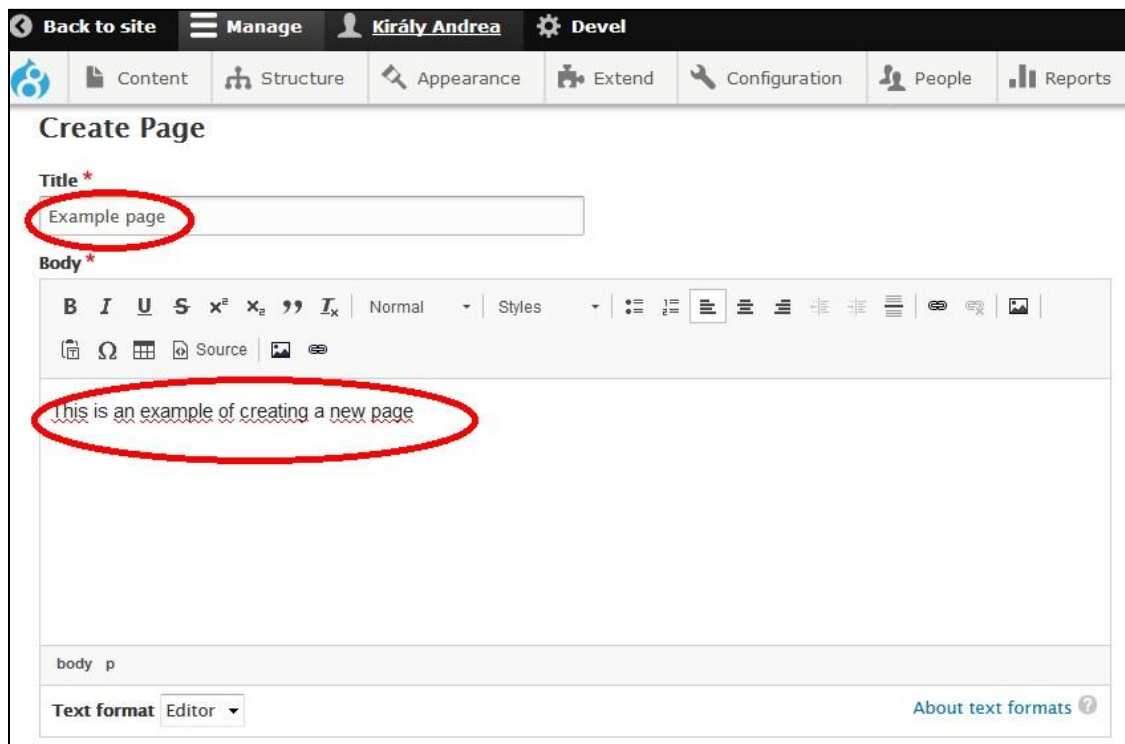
Back to site Manage Király Andrea Devel

Content Structure Appearance Extend Configuration People Reports

Create Page

Title *

Example page

Body *

B I U S $x^2$ $x_2$ ,, $I_x$ Normal Styles

Source

This is an example of creating a new page

body p

Text format Editor

About text formats